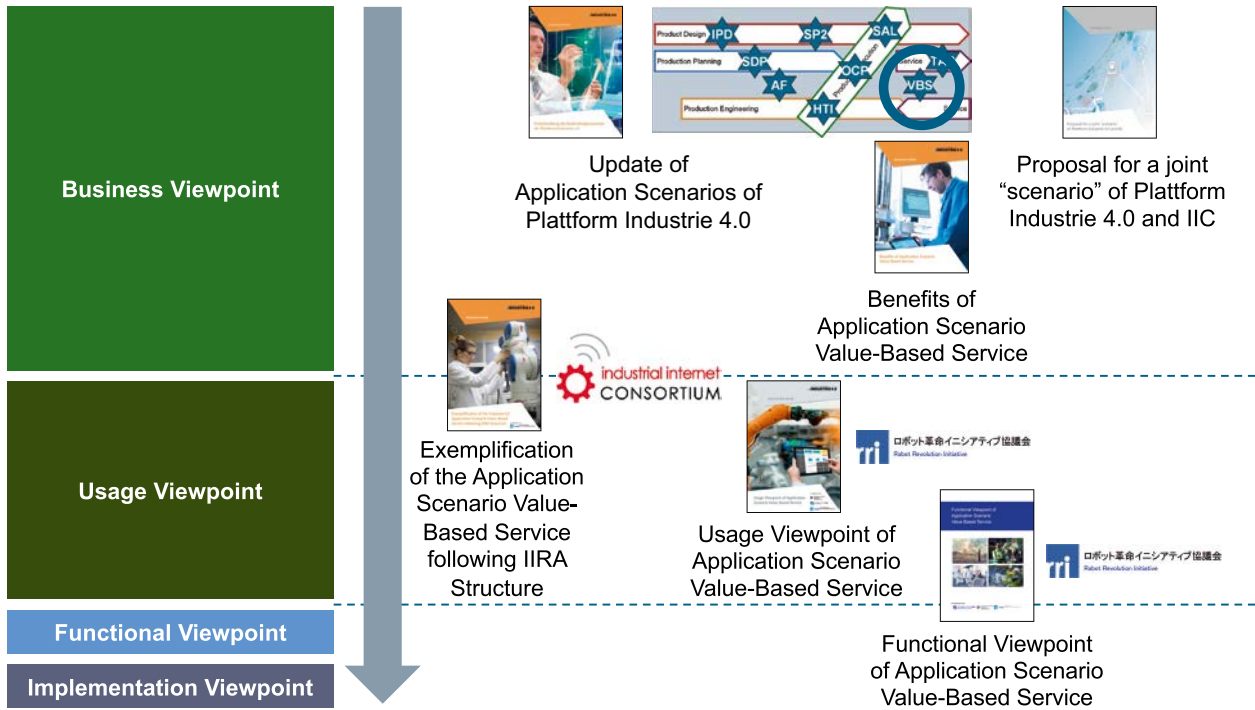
Business Viewpoint

Usage Viewpoint

Functional Viewpoint

Implementation Viewpoint

Product Design IPD SP2 SAL

Production Planning SDP OCP Service TA

AF VBS

Production Engineering HTI

Update of Application Scenarios of Plattform Industrie 4.0

Proposal for a joint "scenario" of Plattform Industrie 4.0 and IIC

Benefits of Application Scenario Value-Based Service

industrial internet CONSORTIUM

Exemplification of the Application Scenario Value-Based Service following IIRA Structure

ロボット革命イニシアティブ協議会 Robot Revolution Initiative

Usage Viewpoint of Application Scenario Value-Based Service

ロボット革命イニシアティブ協議会 Robot Revolution Initiative

Functional Viewpoint of Application Scenario Value-Based Service